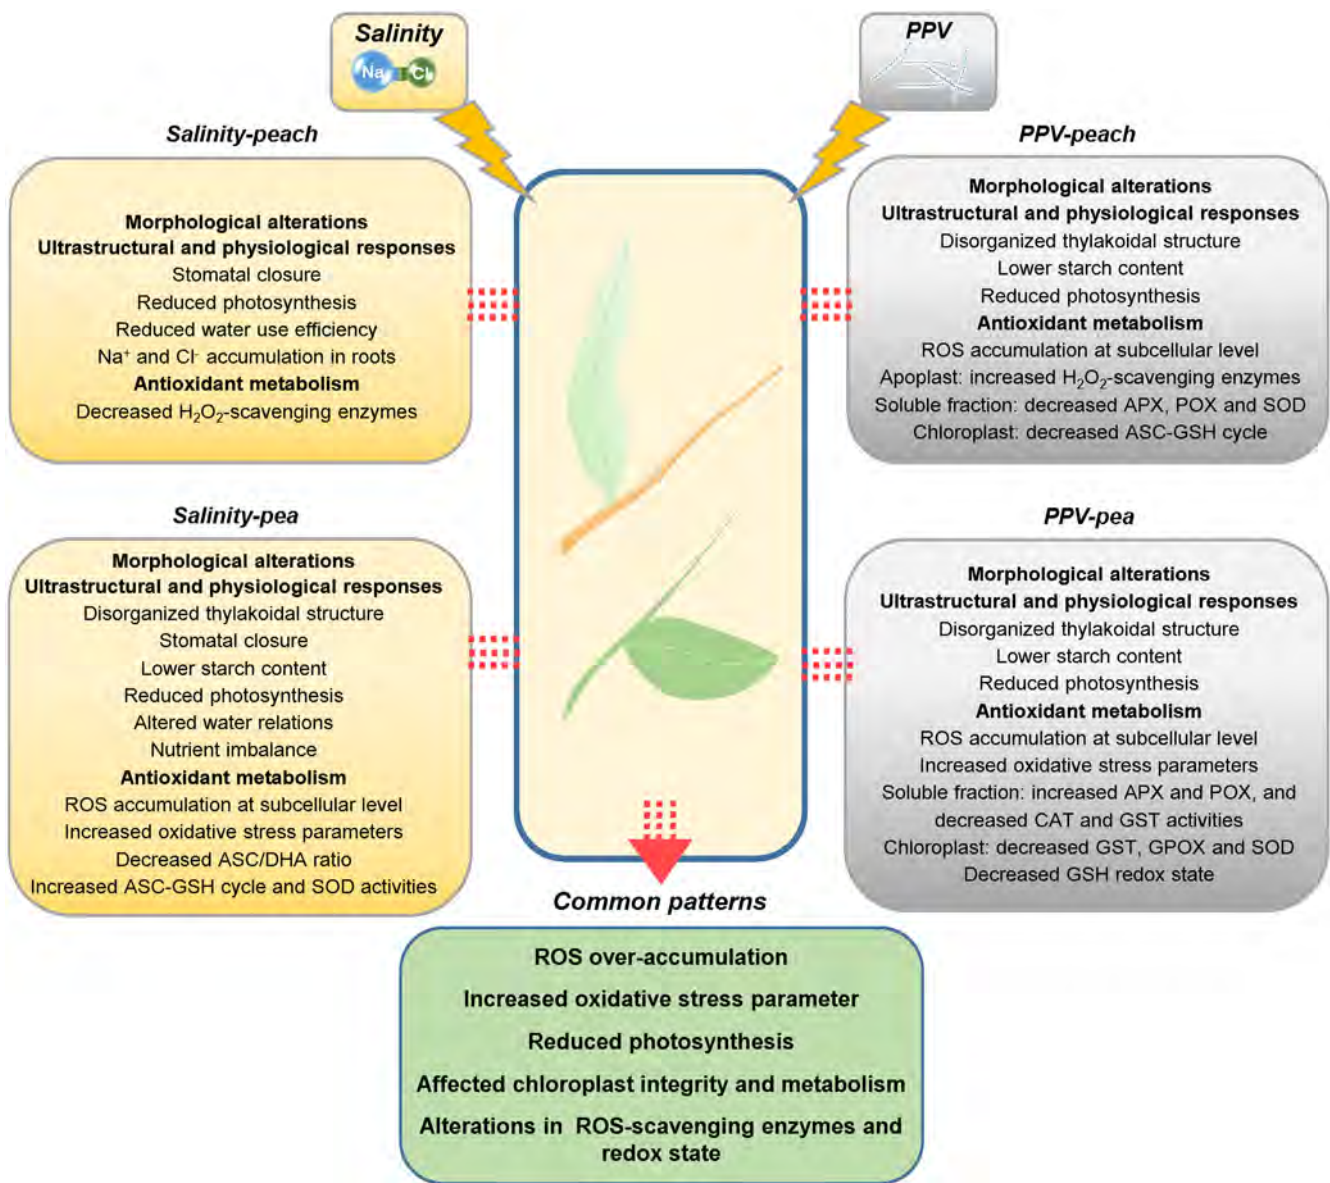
Salinity

Na Cl

PPV

Salinity-peach

Morphological alterations
Ultrastructural and physiological responses
Stomatal closure
Reduced photosynthesis
Reduced water use efficiency
$Na^+$ and $Cl^-$ accumulation in roots
Antioxidant metabolism
Decreased $H_2O_2$-scavenging enzymes

PPV-peach

Morphological alterations
Ultrastructural and physiological responses
Disorganized thylakoidal structure
Lower starch content
Reduced photosynthesis
Antioxidant metabolism
ROS accumulation at subcellular level
Apoplast: increased $H_2O_2$-scavenging enzymes
Soluble fraction: decreased APX, POX and SOD
Chloroplast: decreased ASC-GSH cycle

Salinity-pea

Morphological alterations
Ultrastructural and physiological responses
Disorganized thylakoidal structure
Stomatal closure
Lower starch content
Reduced photosynthesis
Altered water relations
Nutrient imbalance
Antioxidant metabolism
ROS accumulation at subcellular level
Increased oxidative stress parameters
Decreased ASC/DHA ratio
Increased ASC-GSH cycle and SOD activities

PPV-pea

Morphological alterations
Ultrastructural and physiological responses
Disorganized thylakoidal structure
Lower starch content
Reduced photosynthesis
Antioxidant metabolism
ROS accumulation at subcellular level
Increased oxidative stress parameters
Soluble fraction: increased APX and POX, and decreased CAT and GST activities
Chloroplast: decreased GST, GPOX and SOD
Decreased GSH redox state

Common patterns

ROS over-accumulation
Increased oxidative stress parameter
Reduced photosynthesis
Affected chloroplast integrity and metabolism
Alterations in ROS-scavenging enzymes and redox state